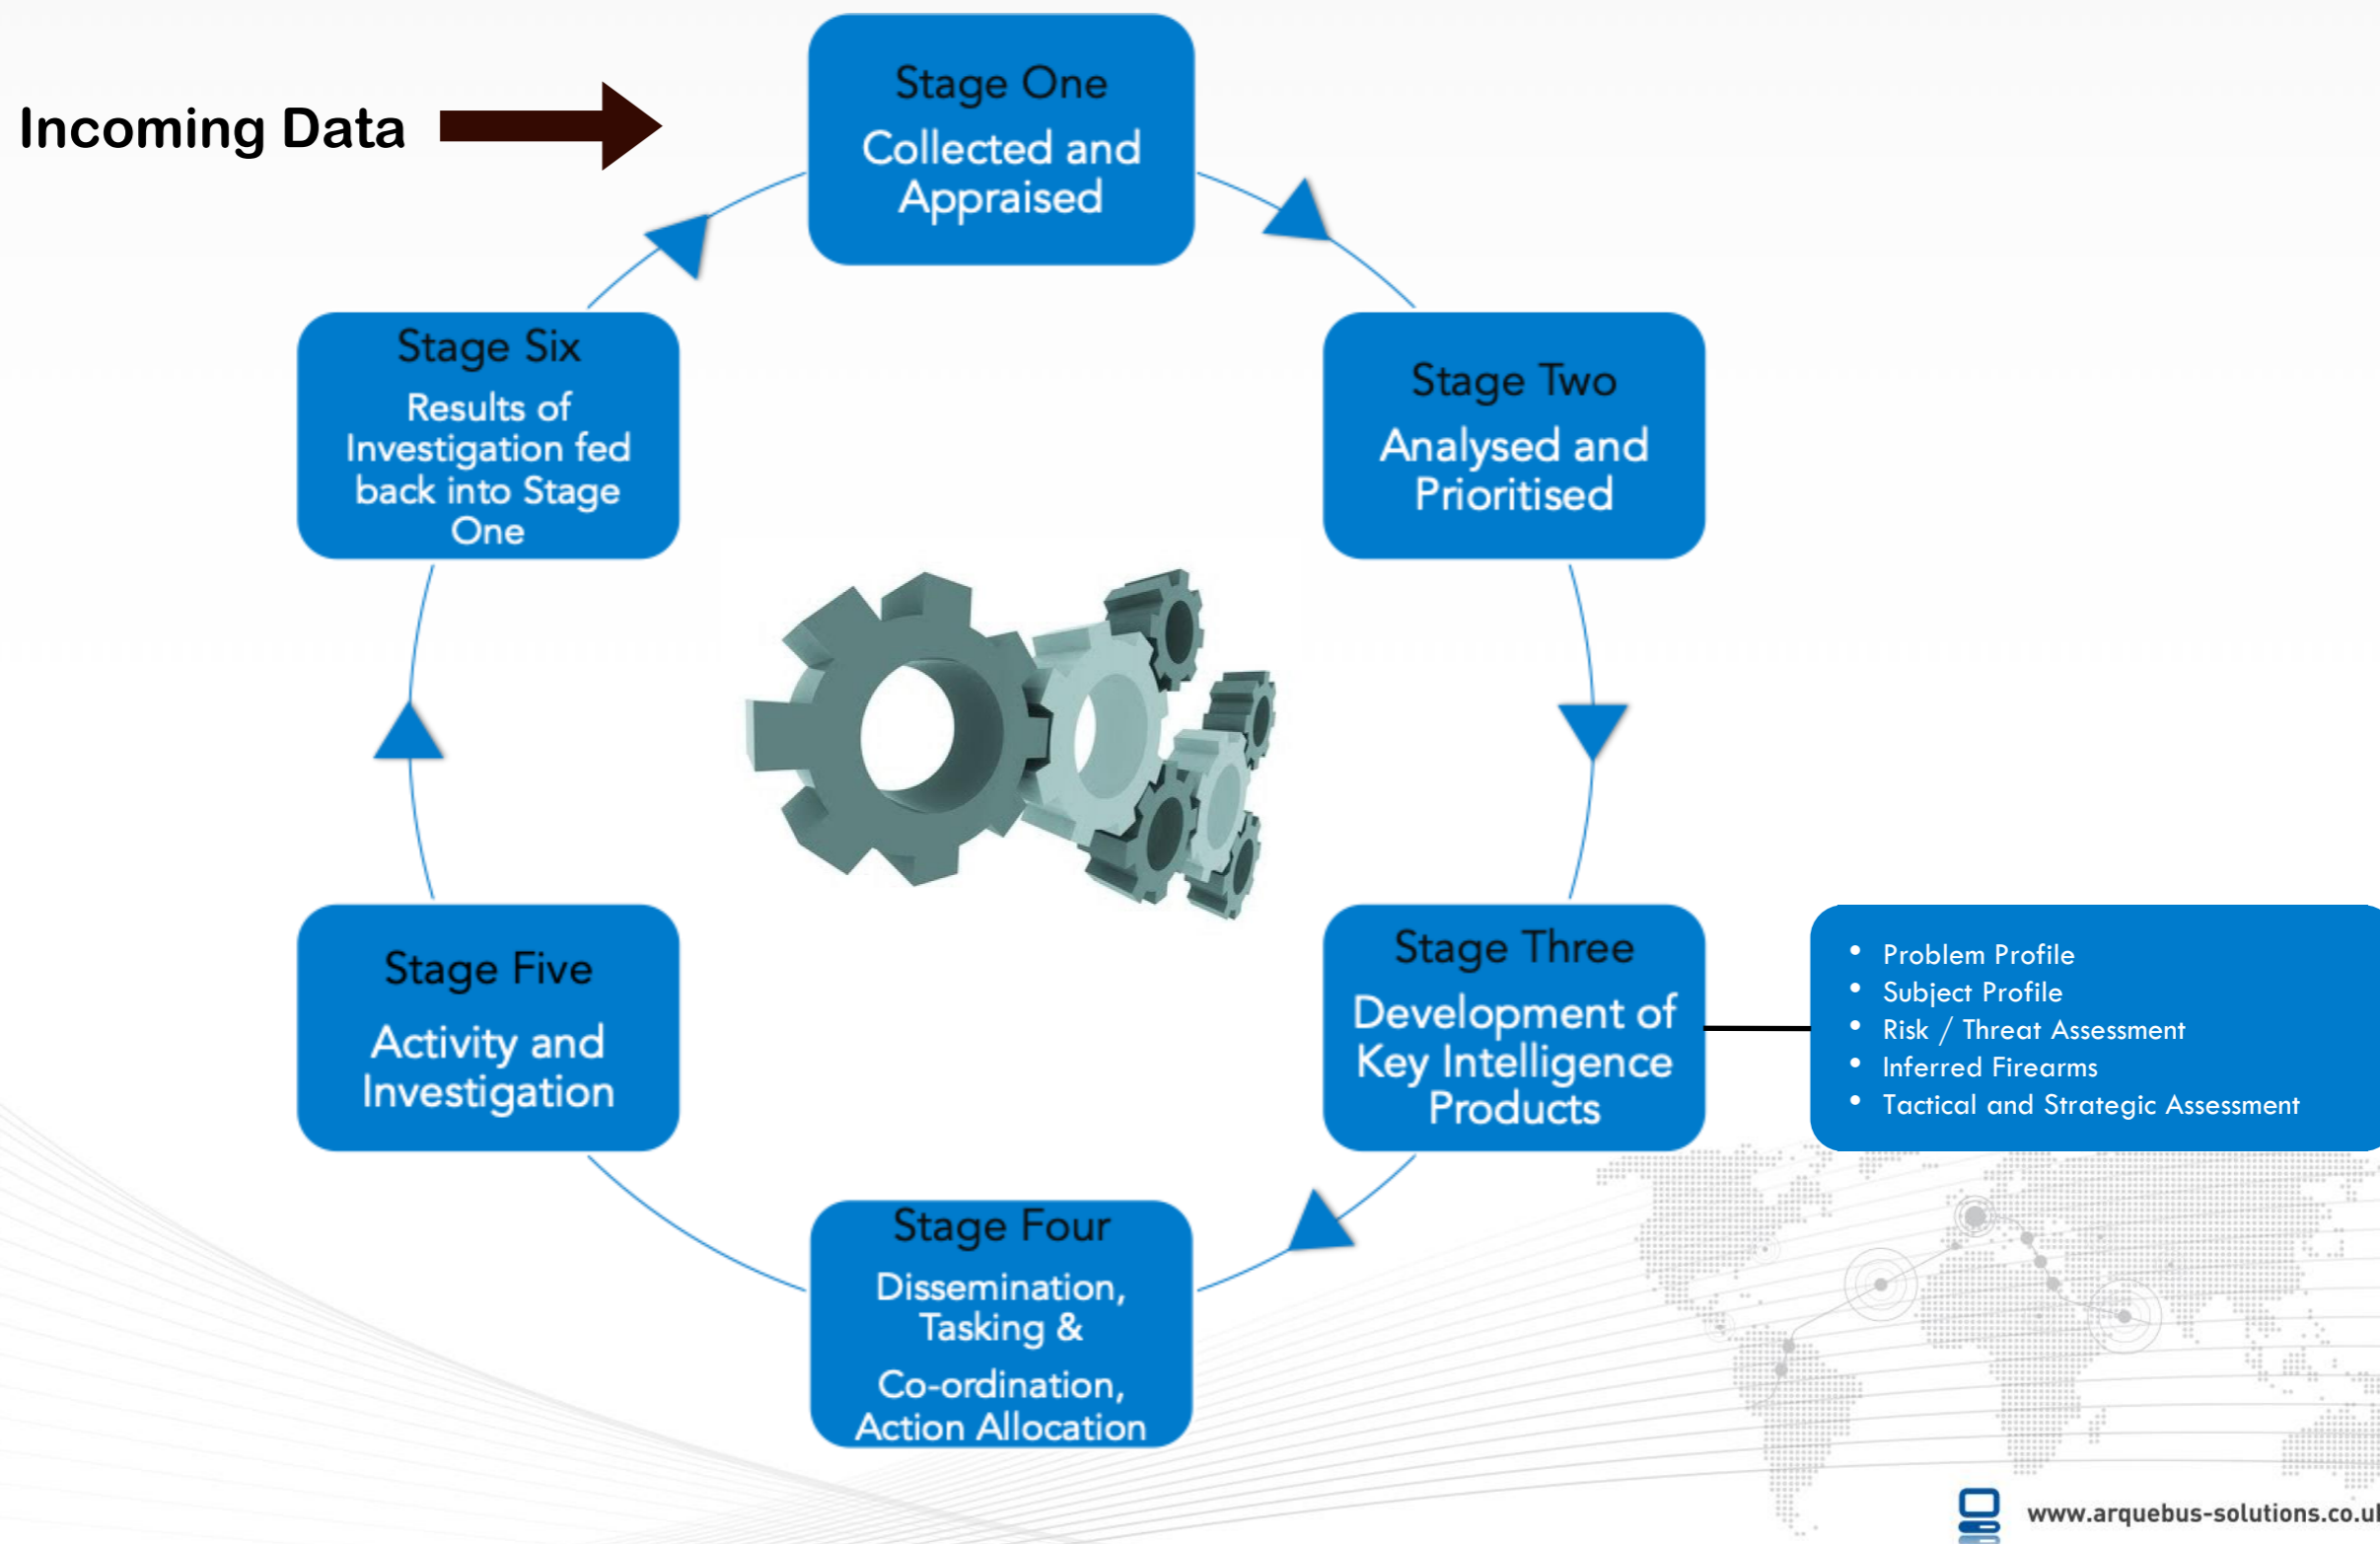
Incoming Data

Stage One
Collected and Appraised

Stage Two
Analysed and Prioritised

Stage Three
Development of Key Intelligence Products

- Problem Profile
- Subject Profile
- Risk / Threat Assessment
- Inferred Firearms
- Tactical and Strategic Assessment

Stage Four
Dissemination, Tasking &
Co-ordination, Action Allocation

Stage Five
Activity and Investigation

Stage Six
Results of Investigation fed back into Stage One

www.arquebus-solutions.co.u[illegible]